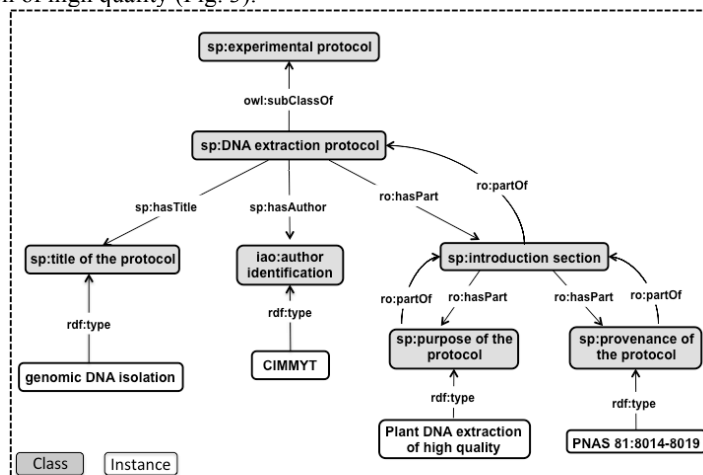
n of high quality (Fig. 3).

sp:experimental protocol

owl:subClassOf

sp:DNA extraction protocol

sp:hasTitle

sp:hasAuthor

ro:hasPart

ro:partOf

sp:title of the protocol

iao:author identification

sp:introduction section

rdf:type

rdf:type

ro:partOf

ro:hasPart

ro:hasPart

ro:partOf

genomic DNA isolation

CIMMYT

sp:purpose of the protocol

sp:provenance of the protocol

rdf:type

rdf:type

Plant DNA extraction of high quality

PNAS 81:8014-8019

Class

Instance